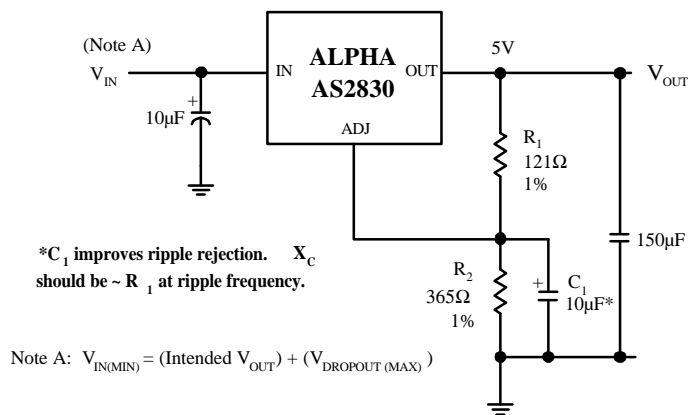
(Note A)

$V_{IN}$

+

10µF

IN

ALPHA
AS2830

OUT

ADJ

5V

$V_{OUT}$

$R_1$
121Ω
1%

150µF

*$C_1$ improves ripple rejection. $X_C$ should be ~ $R_1$ at ripple frequency.

$R_2$
365Ω
1%

+

$C_1$
10µF*

Note A: $V_{IN(MIN)}$ = (Intended $V_{OUT}$) + ($V_{DROPOUT\ (MAX)}$)